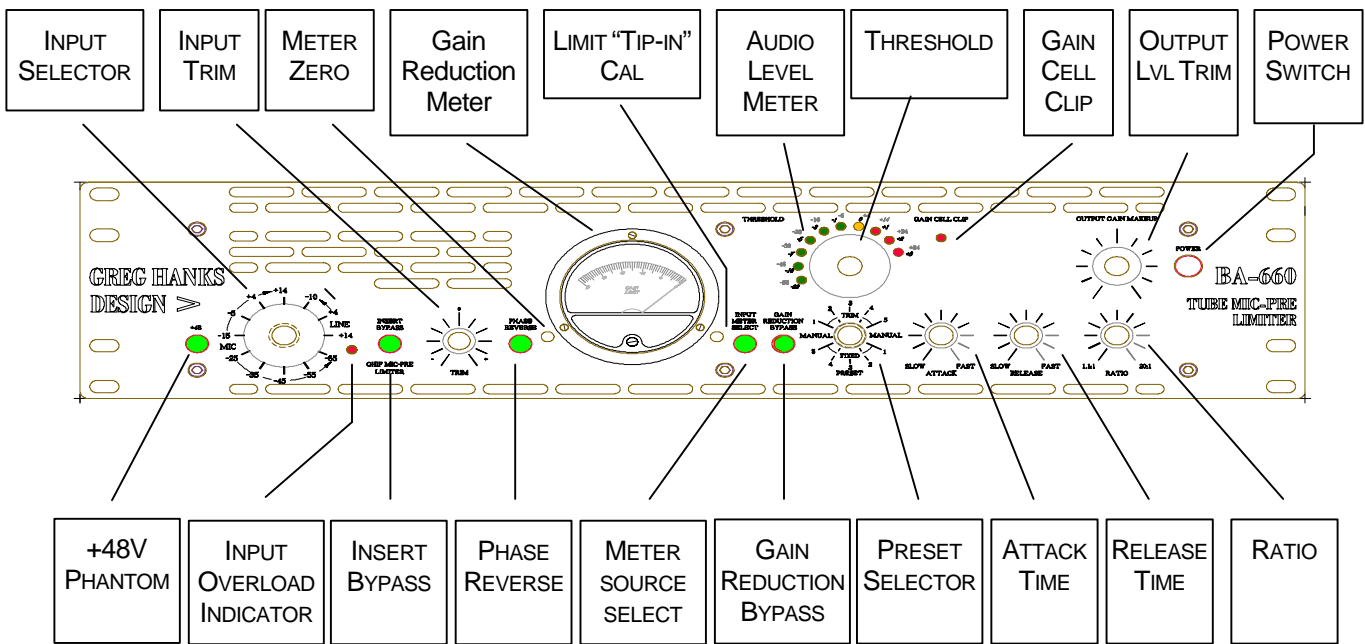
INPUT SELECTOR

INPUT TRIM

METER ZERO

Gain Reduction Meter

LIMIT "TIP-IN" CAL

AUDIO LEVEL METER

THRESHOLD

GAIN CELL CLIP

OUTPUT LVL TRIM

POWER SWITCH

GREG HANKS DESIGN

+48 MIC

+4 +14 -10 +4 LINE +14 -5 -15 -25 -35 -45 -55 -65

INSERT BYPASS

GHP MIC-PRE LIMITER

TRIM

PHASE REVERSE

INPUT METER SELECT

GAIN REDUCTION BYPASS

THRESHOLD

GAIN CELL CLIP

TRIM MANUAL MANUAL FIXED PRESET

SLOW ATTACK FAST

SLOW RELEASE FAST

OUTPUT GAIN MAKEUP

POWER

BA-660

TUBE MIC-PRE LIMITER

1.1:1 RATIO 20:1

+48V PHANTOM

INPUT OVERLOAD INDICATOR

INSERT BYPASS

PHASE REVERSE

METER SOURCE SELECT

GAIN REDUCTION BYPASS

PRESET SELECTOR

ATTACK TIME

RELEASE TIME

RATIO